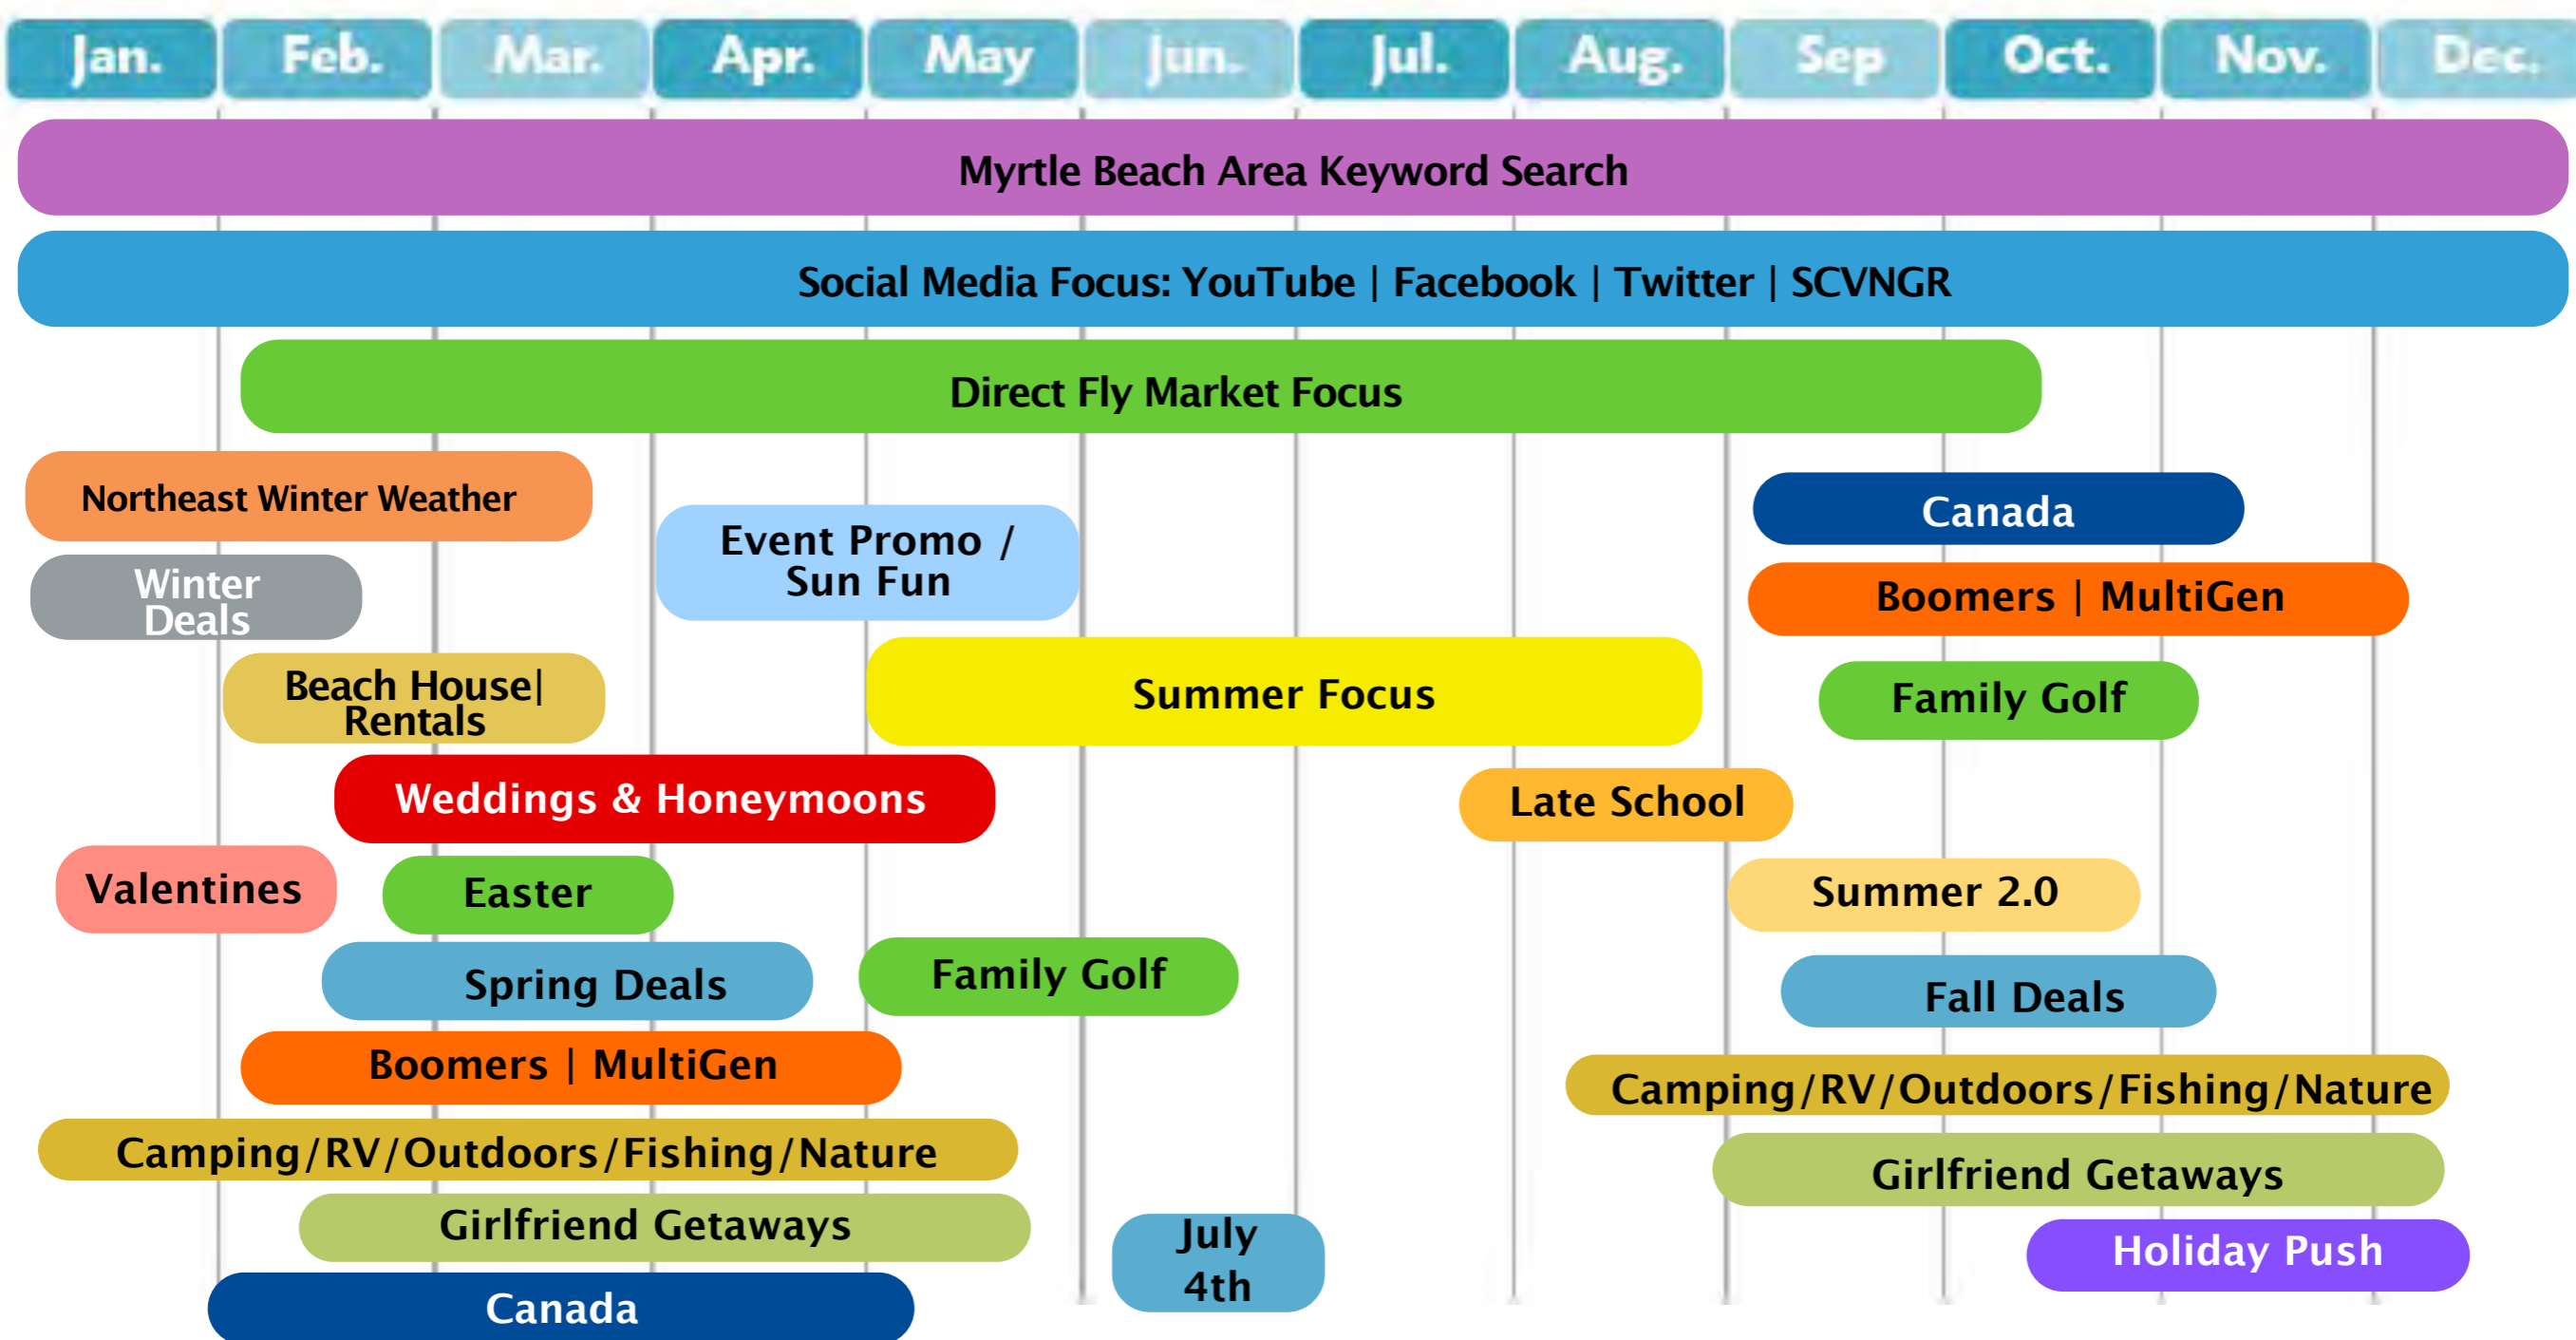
Jan. Feb. Mar. Apr. May Jun. Jul. Aug. Sep Oct. Nov. Dec.

Myrtle Beach Area Keyword Search

Social Media Focus: YouTube | Facebook | Twitter | SCVNGR

Direct Fly Market Focus

Northeast Winter Weather

Canada

Event Promo / Sun Fun

Winter Deals

Boomers | MultiGen

Beach House| Rentals

Summer Focus

Family Golf

Weddings & Honeymoons

Late School

Valentines

Easter

Summer 2.0

Spring Deals

Family Golf

Fall Deals

Boomers | MultiGen

Camping/RV/Outdoors/Fishing/Nature

Camping/RV/Outdoors/Fishing/Nature

Girlfriend Getaways

Girlfriend Getaways

July 4th

Holiday Push

Canada